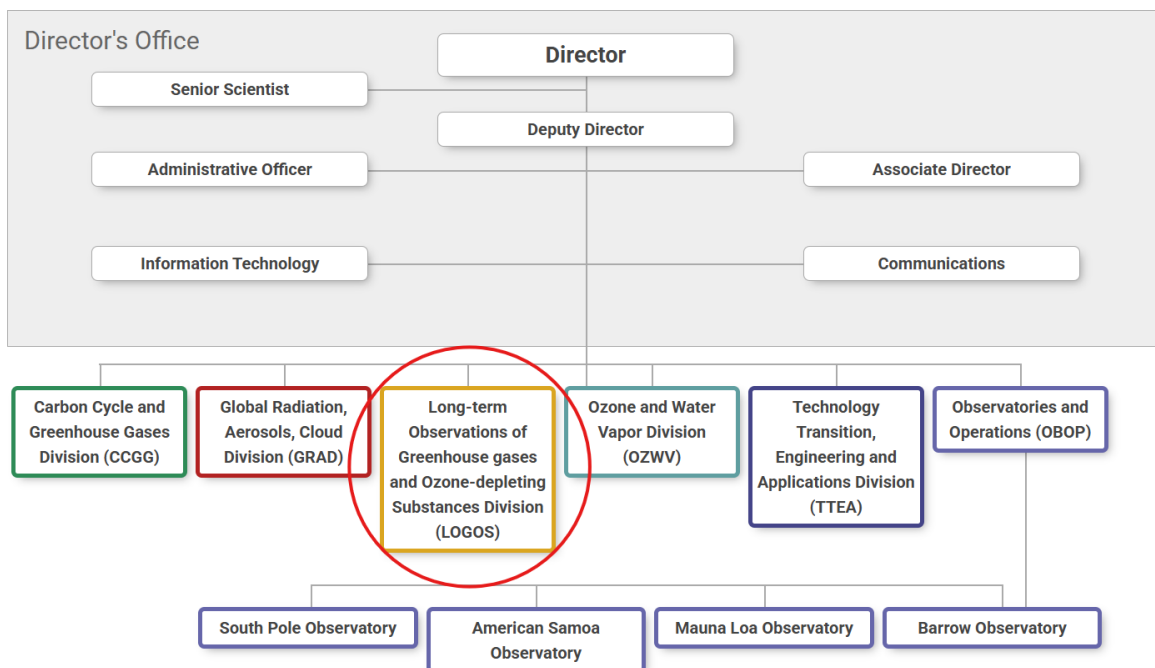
Director's Office

Director

Senior Scientist

Deputy Director

Administrative Officer

Associate Director

Information Technology

Communications

Carbon Cycle and Greenhouse Gases Division (CCGG)

Global Radiation, Aerosols, Cloud Division (GRAD)

Long-term Observations of Greenhouse gases and Ozone-depleting Substances Division (LOGOS)

Ozone and Water Vapor Division (OZWV)

Technology Transition, Engineering and Applications Division (TTEA)

Observatories and Operations (OBOP)

South Pole Observatory

American Samoa Observatory

Mauna Loa Observatory

Barrow Observatory